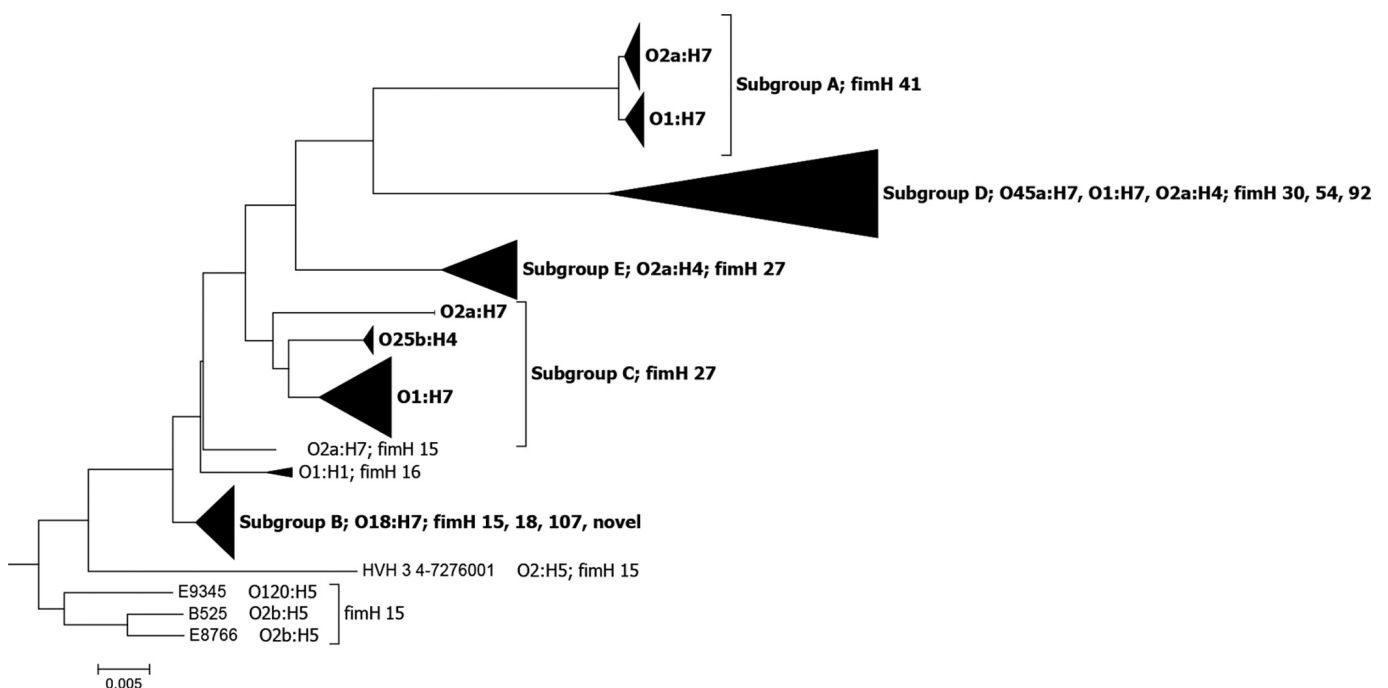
O2a:H7
O1:H7
Subgroup A; fimH 41
Subgroup D; O45a:H7, O1:H7, O2a:H4; fimH 30, 54, 92
Subgroup E; O2a:H4; fimH 27
O2a:H7
O25b:H4
Subgroup C; fimH 27
O1:H7
O2a:H7; fimH 15
O1:H1; fimH 16
Subgroup B; O18:H7; fimH 15, 18, 107, novel
HVH 3 4-7276001 O2:H5; fimH 15
E9345 O120:H5
B525 O2b:H5
E8766 O2b:H5
fimH 15
0.005